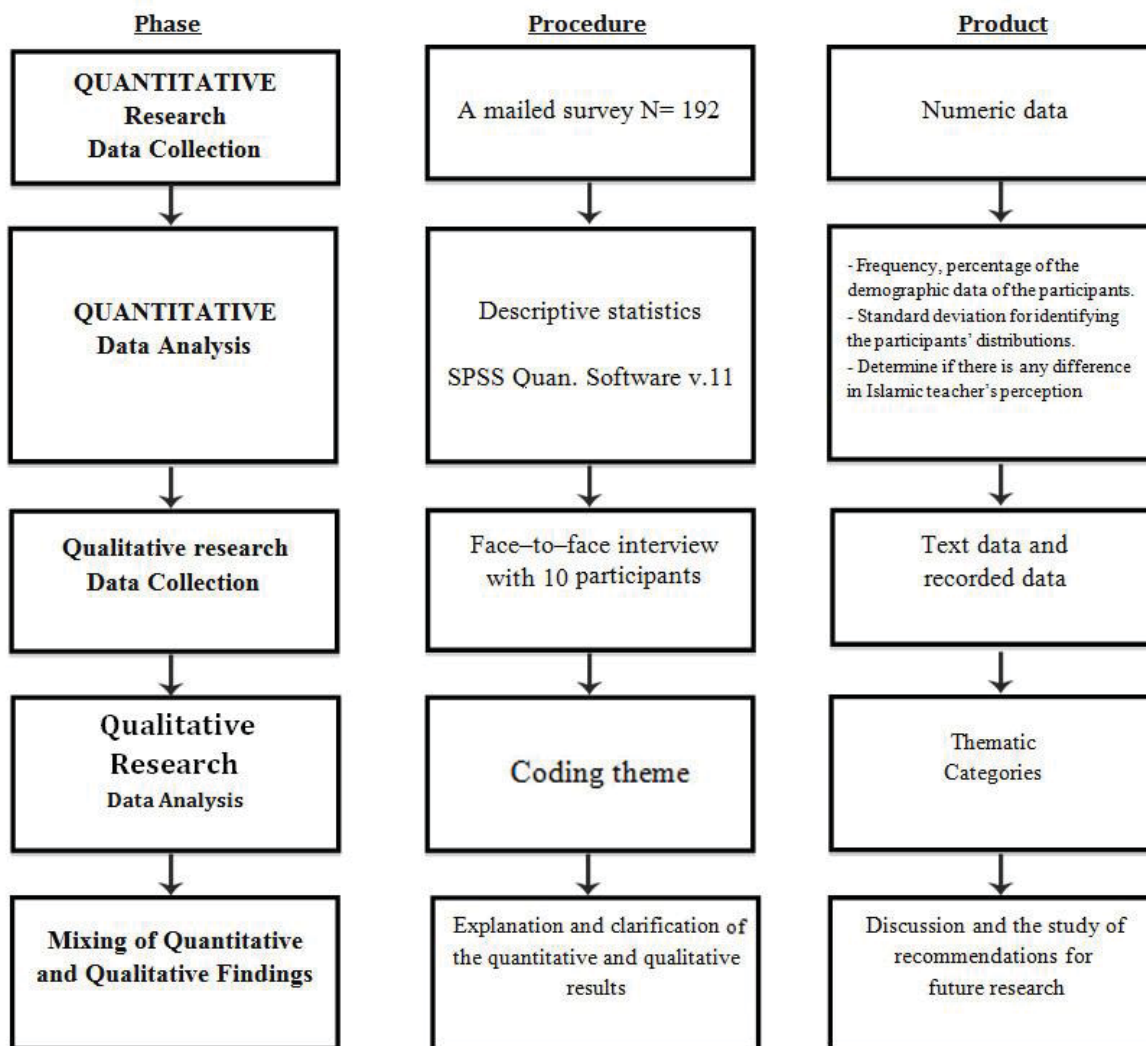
Phase

QUANTITATIVE Research Data Collection

QUANTITATIVE Data Analysis

Qualitative research Data Collection

Qualitative Research Data Analysis

Mixing of Quantitative and Qualitative Findings

Procedure

A mailed survey N= 192

Descriptive statistics

SPSS Quan. Software v.11

Face–to–face interview with 10 participants

Coding theme

Explanation and clarification of the quantitative and qualitative results

Product

Numeric data

- Frequency, percentage of the demographic data of the participants.
- Standard deviation for identifying the participants' distributions.
- Determine if there is any difference in Islamic teacher's perception

Text data and recorded data

Thematic Categories

Discussion and the study of recommendations for future research